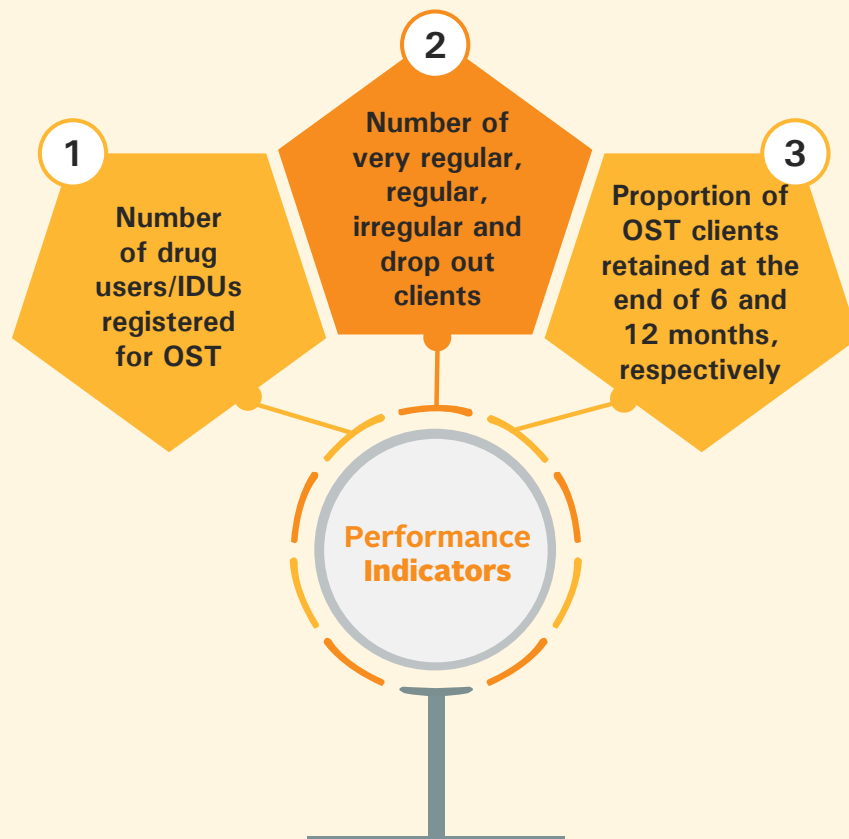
1

Number of drug users/IDUs registered for OST

2

Number of very regular, regular, irregular and drop out clients

3

Proportion of OST clients retained at the end of 6 and 12 months, respectively

Performance Indicators